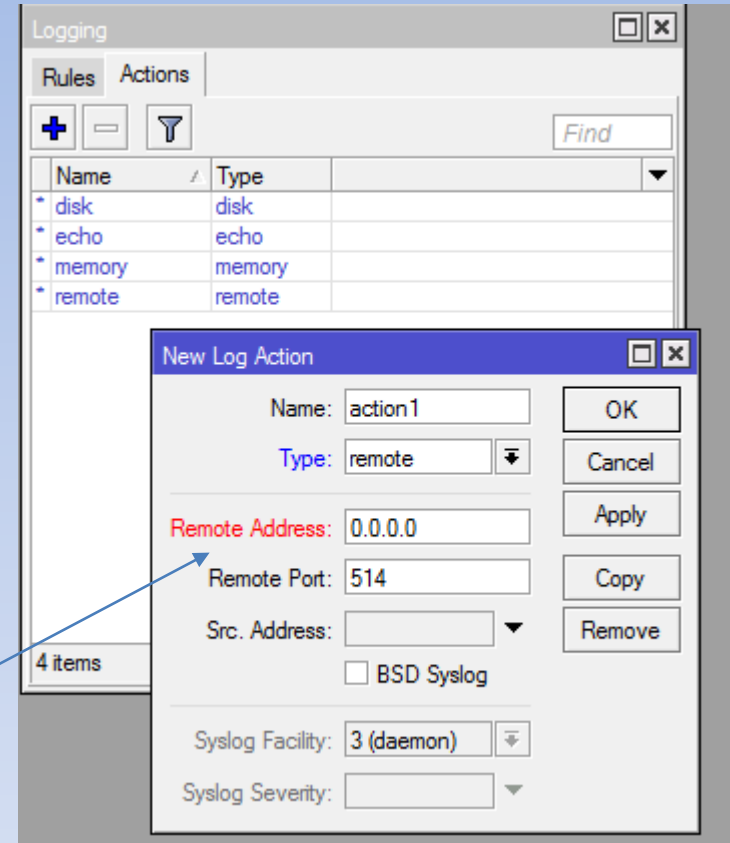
Logging

Rules Actions

Find

| | Name | Type |
|---|---|---|
| * | disk | disk |
| * | echo | echo |
| * | memory | memory |
| * | remote | remote |

4 items

New Log Action

Name: action1

Type: remote

Remote Address: 0.0.0.0

Remote Port: 514

Src. Address:

BSD Syslog

Syslog Facility: 3 (daemon)

Syslog Severity:

OK

Cancel

Apply

Copy

Remove